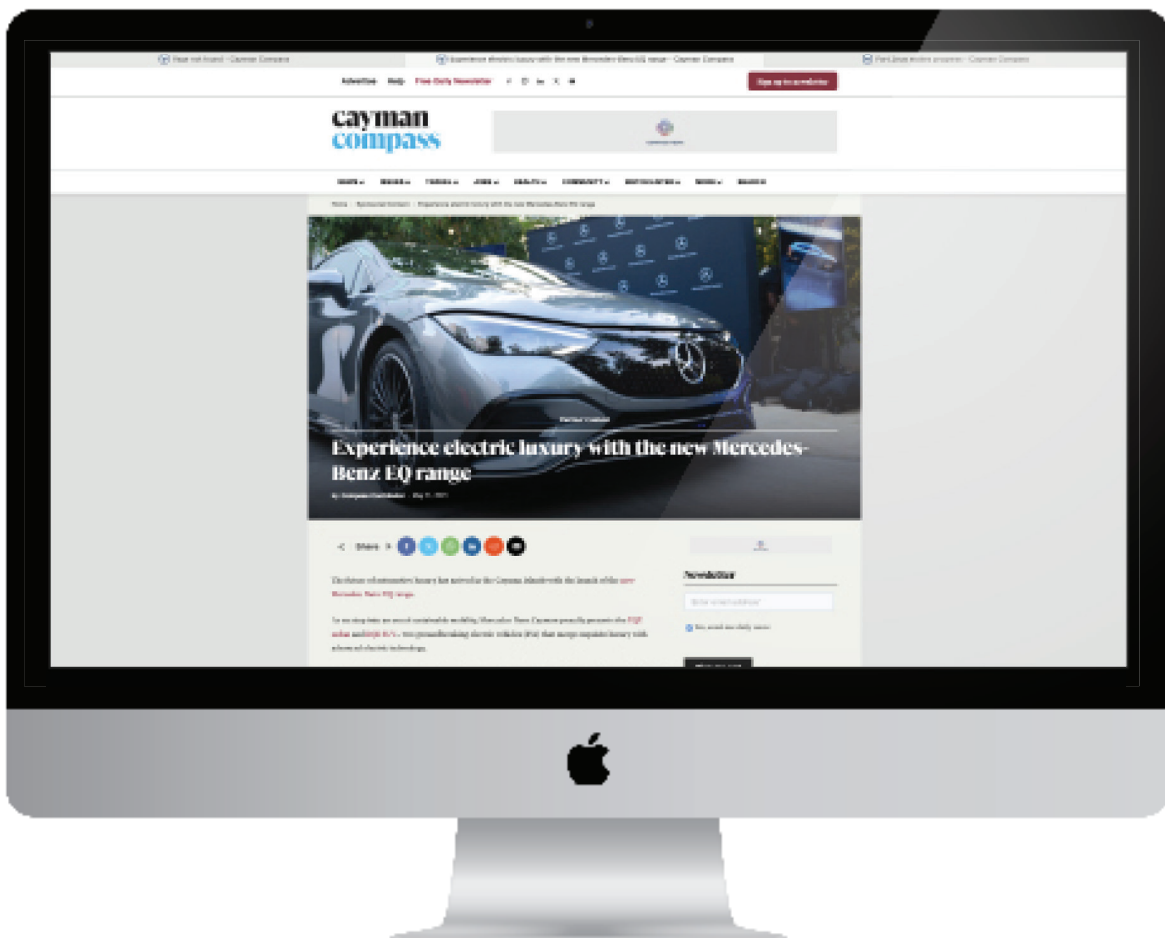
Page not found - Cayman Compass
Experience electric luxury with the new Mercedes-Benz EQ range - Cayman Compass
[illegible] - Cayman Compass

Advertise Help Free Daily Newsletter

Sign up to newsletter

cayman compass

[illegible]

Sponsored Content

Experience electric luxury with the new Mercedes-Benz EQ range

By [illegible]

Share

Newsletter

The future of automotive luxury has arrived in the Cayman Islands with the launch of the new Mercedes-Benz EQ range.

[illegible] EQE sedan and EQE SUV, two groundbreaking electric vehicles (EVs) that merge exquisite luxury with advanced electric technology.